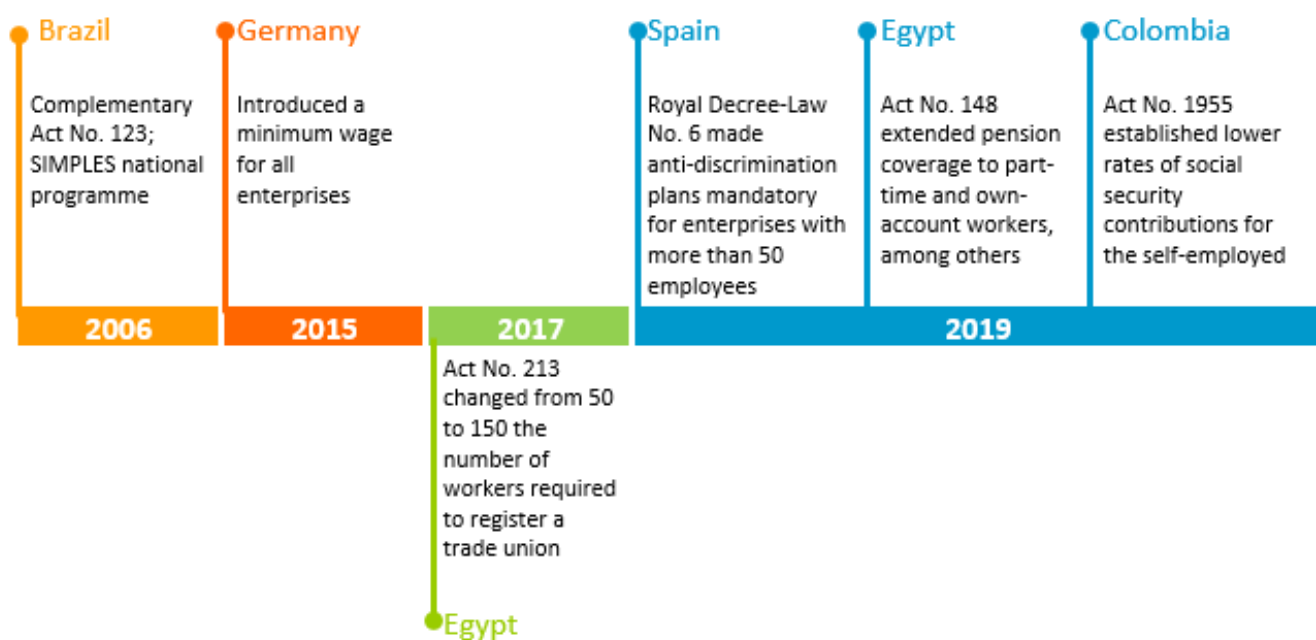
Brazil

Complementary Act No. 123; SIMPLES national programme

Germany

Introduced a minimum wage for all enterprises

Spain

Royal Decree-Law No. 6 made anti-discrimination plans mandatory for enterprises with more than 50 employees

Egypt

Act No. 148 extended pension coverage to part-time and own-account workers, among others

Colombia

Act No. 1955 established lower rates of social security contributions for the self-employed

2006

2015

2017

2019

Act No. 213 changed from 50 to 150 the number of workers required to register a trade union

Egypt